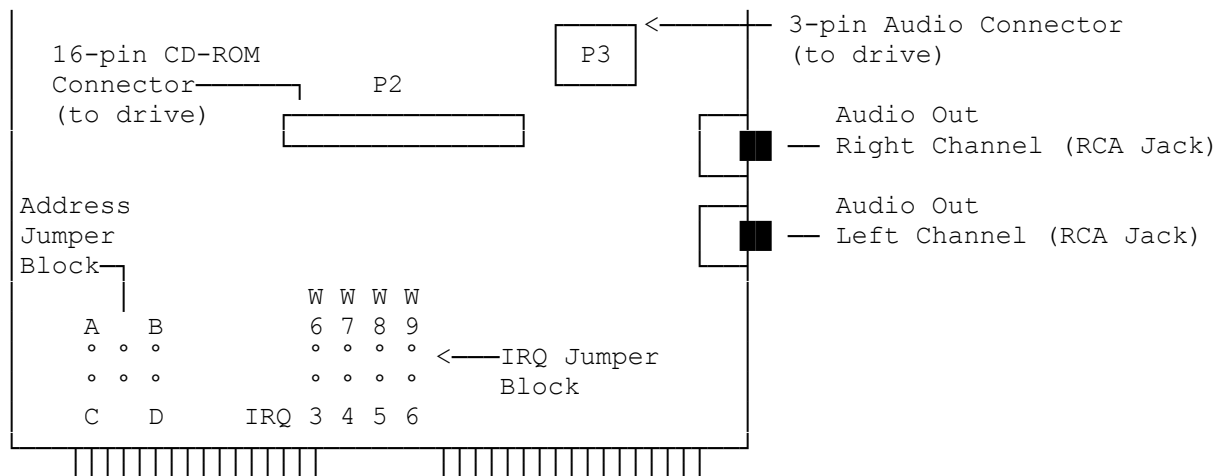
16-pin CD-ROM Connector (to drive)

P2

P3

3-pin Audio Connector (to drive)

Audio Out Right Channel (RCA Jack)

Audio Out Left Channel (RCA Jack)

Address Jumper Block

A B

C D

W W W W
6 7 8 9

IRQ Jumper Block

IRQ 3 4 5 6